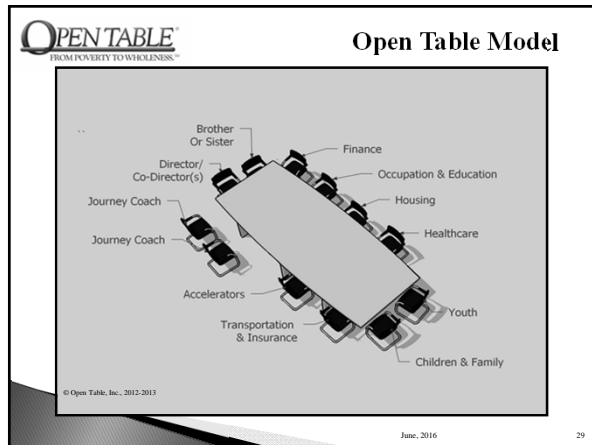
OPEN TABLE®
FROM POVERTY TO WHOLENESS.℠

Open Table Model

Brother Or Sister

Director/ Co-Director(s)

Finance

Occupation & Education

Housing

Healthcare

Journey Coach

Journey Coach

Accelerators

Transportation & Insurance

Youth

Children & Family

© Open Table, Inc., 2012-2013

June, 2016

29